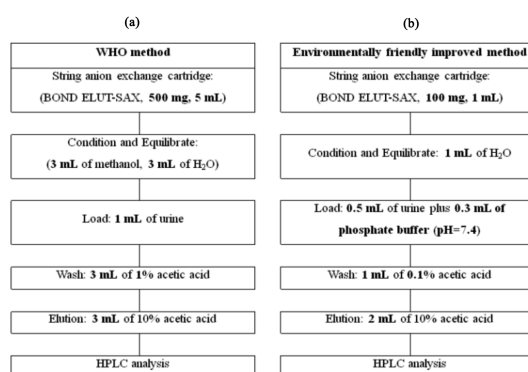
(a)

WHO method

String anion exchange cartridge: (BOND ELUT-SAX, 500 mg, 5 mL)

Condition and Equilibrate: (3 mL of methanol, 3 mL of $H_2O$)

Load: 1 mL of urine

Wash: 3 mL of 1% acetic acid

Elution: 3 mL of 10% acetic acid

HPLC analysis

(b)

Environmentally friendly improved method

String anion exchange cartridge: (BOND ELUT-SAX, 100 mg, 1 mL)

Condition and Equilibrate: 1 mL of $H_2O$

Load: 0.5 mL of urine plus 0.3 mL of phosphate buffer (pH=7.4)

Wash: 1 mL of 0.1% acetic acid

Elution: 2 mL of 10% acetic acid

HPLC analysis